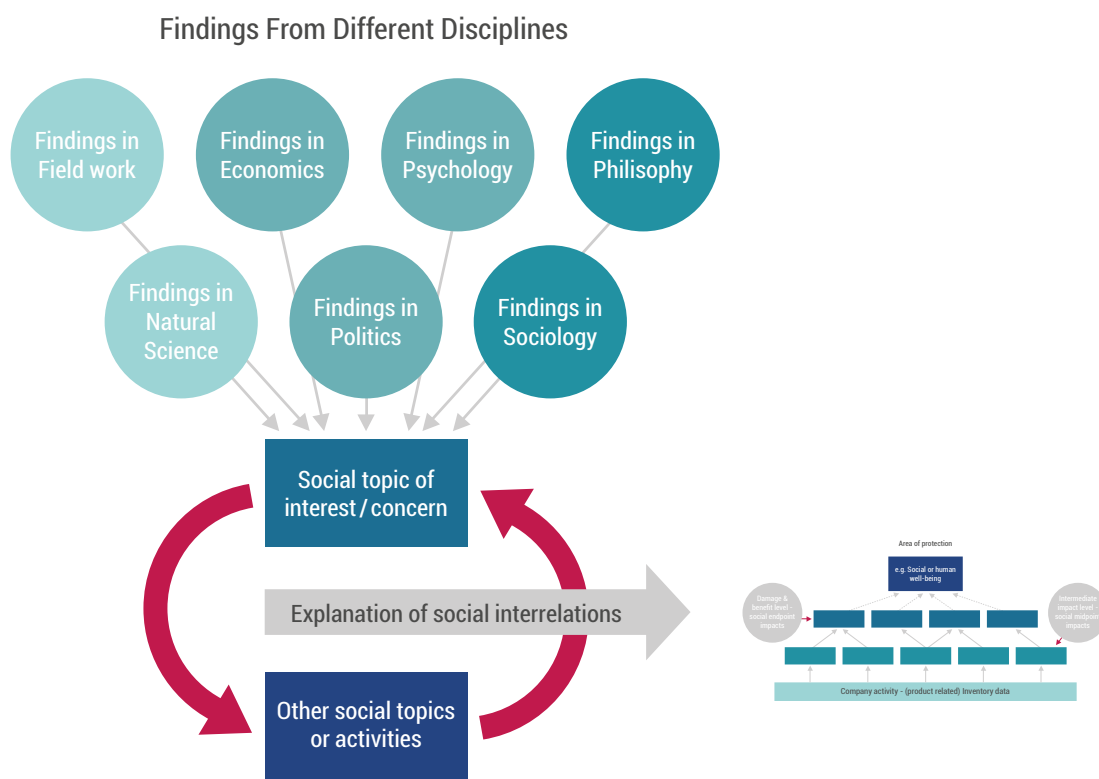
Findings From Different Disciplines

Findings in Field work

Findings in Economics

Findings in Psychology

Findings in Philisophy

Findings in Natural Science

Findings in Politics

Findings in Sociology

Social topic of interest / concern

Explanation of social interrelations

Other social topics or activities

Area of protection

e.g. Social or human well-being

Damage & benefit level - social endpoint impacts

Intermediate impact level - social midpoint impacts

Company activity - (product related) Inventory data